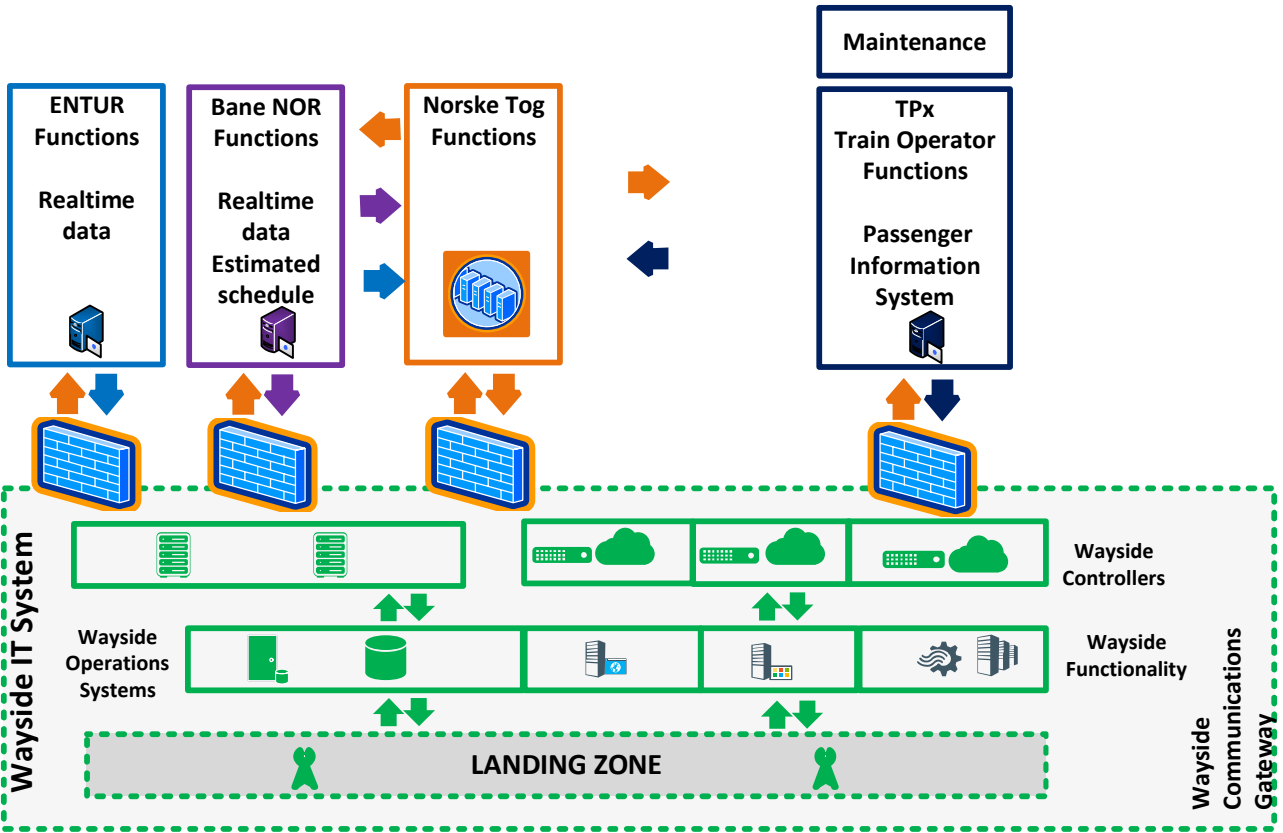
Maintenance

ENTUR
Functions

Realtime
data

Bane NOR
Functions

Realtime
data
Estimated
schedule

Norske Tog
Functions

TPx
Train Operator
Functions

Passenger
Information
System

Wayside IT System

Wayside
Controllers

Wayside
Operations
Systems

Wayside
Functionality

LANDING ZONE

Wayside
Communications
Gateway